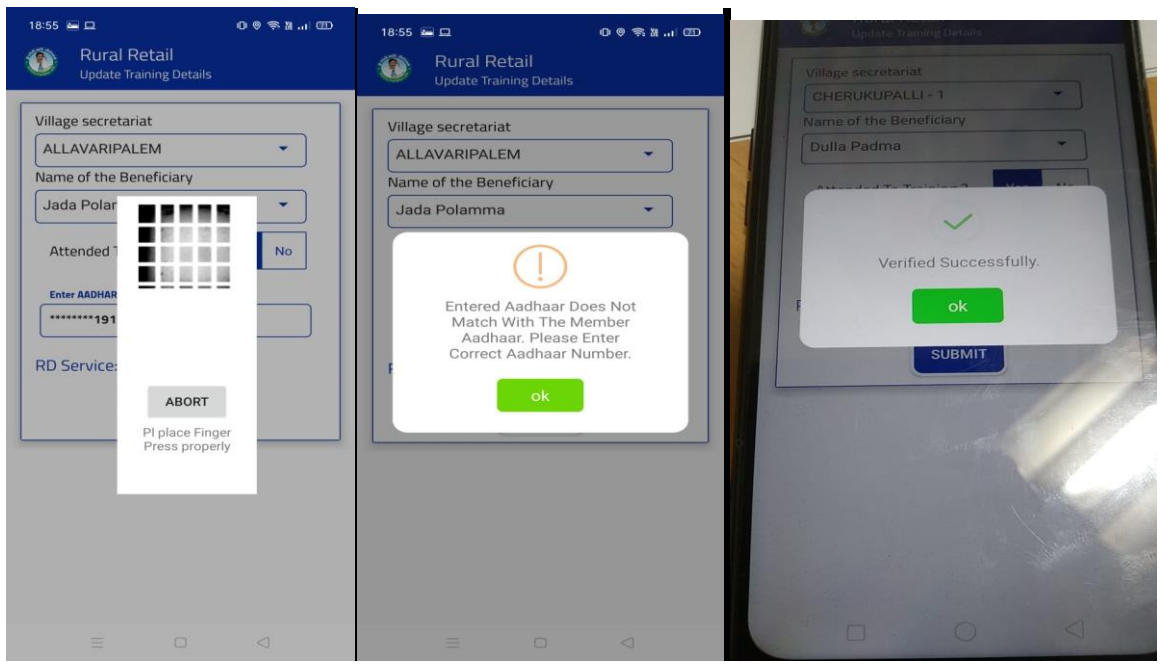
18:55

Rural Retail
Update Training Details

Village secretariat
ALLAVARIPALEM
Name of the Beneficiary
Jada Polar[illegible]
Attended T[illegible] No
Enter AADHAR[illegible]
********191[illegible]
RD Service:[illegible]

ABORT
Pl place Finger
Press properly

18:55

Rural Retail
Update Training Details

Village secretariat
ALLAVARIPALEM
Name of the Beneficiary
Jada Polamma

!
Entered Aadhaar Does Not Match With The Member Aadhaar. Please Enter Correct Aadhaar Number.
ok

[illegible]
Update Training Details

Village secretariat
CHERUKUPALLI - 1
Name of the Beneficiary
Dulla Padma
Attended To Training ? Yes No

Verified Successfully.
ok

SUBMIT